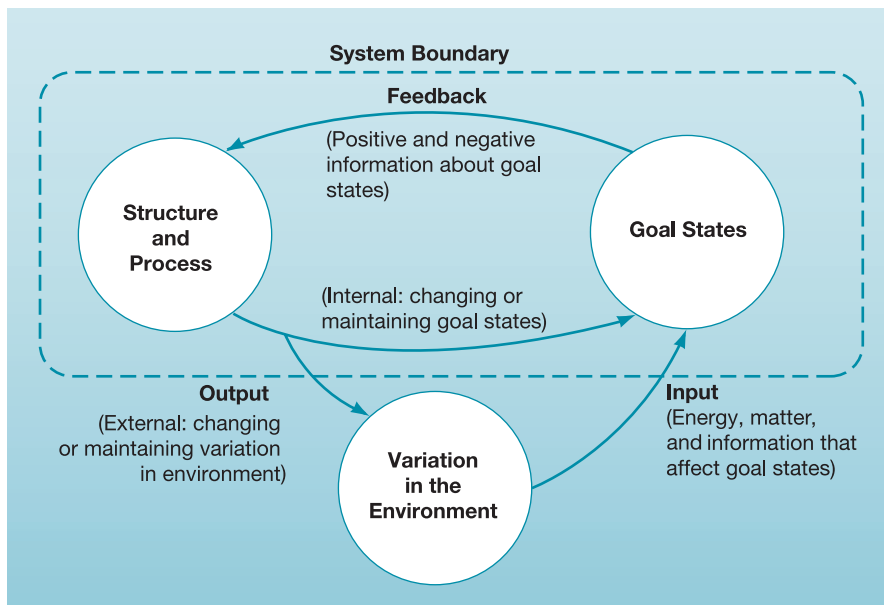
System Boundary

Feedback

(Positive and negative information about goal states)

Structure and Process

Goal States

(Internal: changing or maintaining goal states)

Output

(External: changing or maintaining variation in environment)

Input

(Energy, matter, and information that affect goal states)

Variation in the Environment